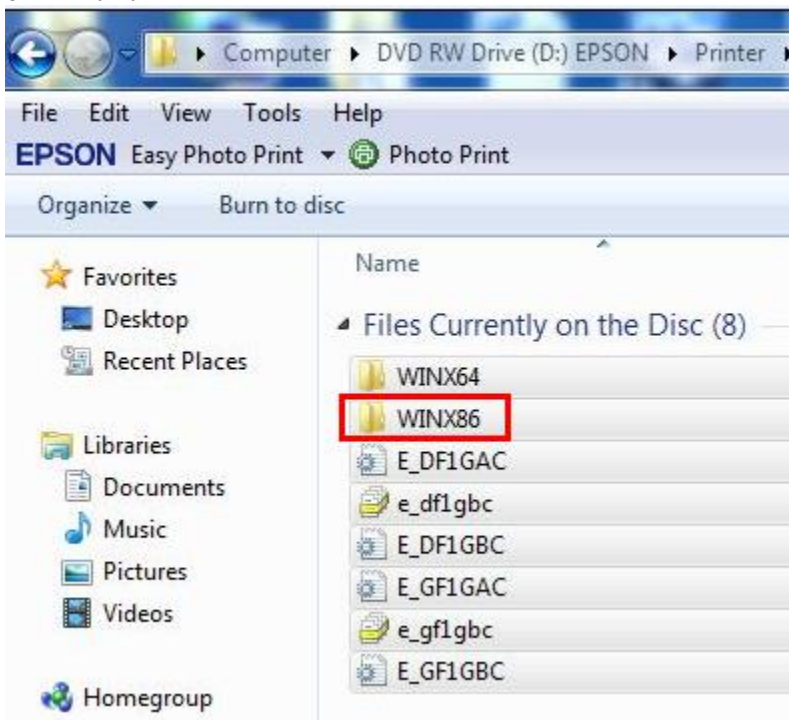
Computer ▸ DVD RW Drive (D:) EPSON ▸ Printer

File Edit View Tools Help

EPSON Easy Photo Print ▾ Photo Print

Organize ▾ Burn to disc

Favorites
Desktop
Recent Places

Libraries
Documents
Music
Pictures
Videos

Homegroup

Name

Files Currently on the Disc (8)

WINX64
WINX86
E_DF1GAC
e_df1gbc
E_DF1GBC
E_GF1GAC
e_gf1gbc
E_GF1GBC